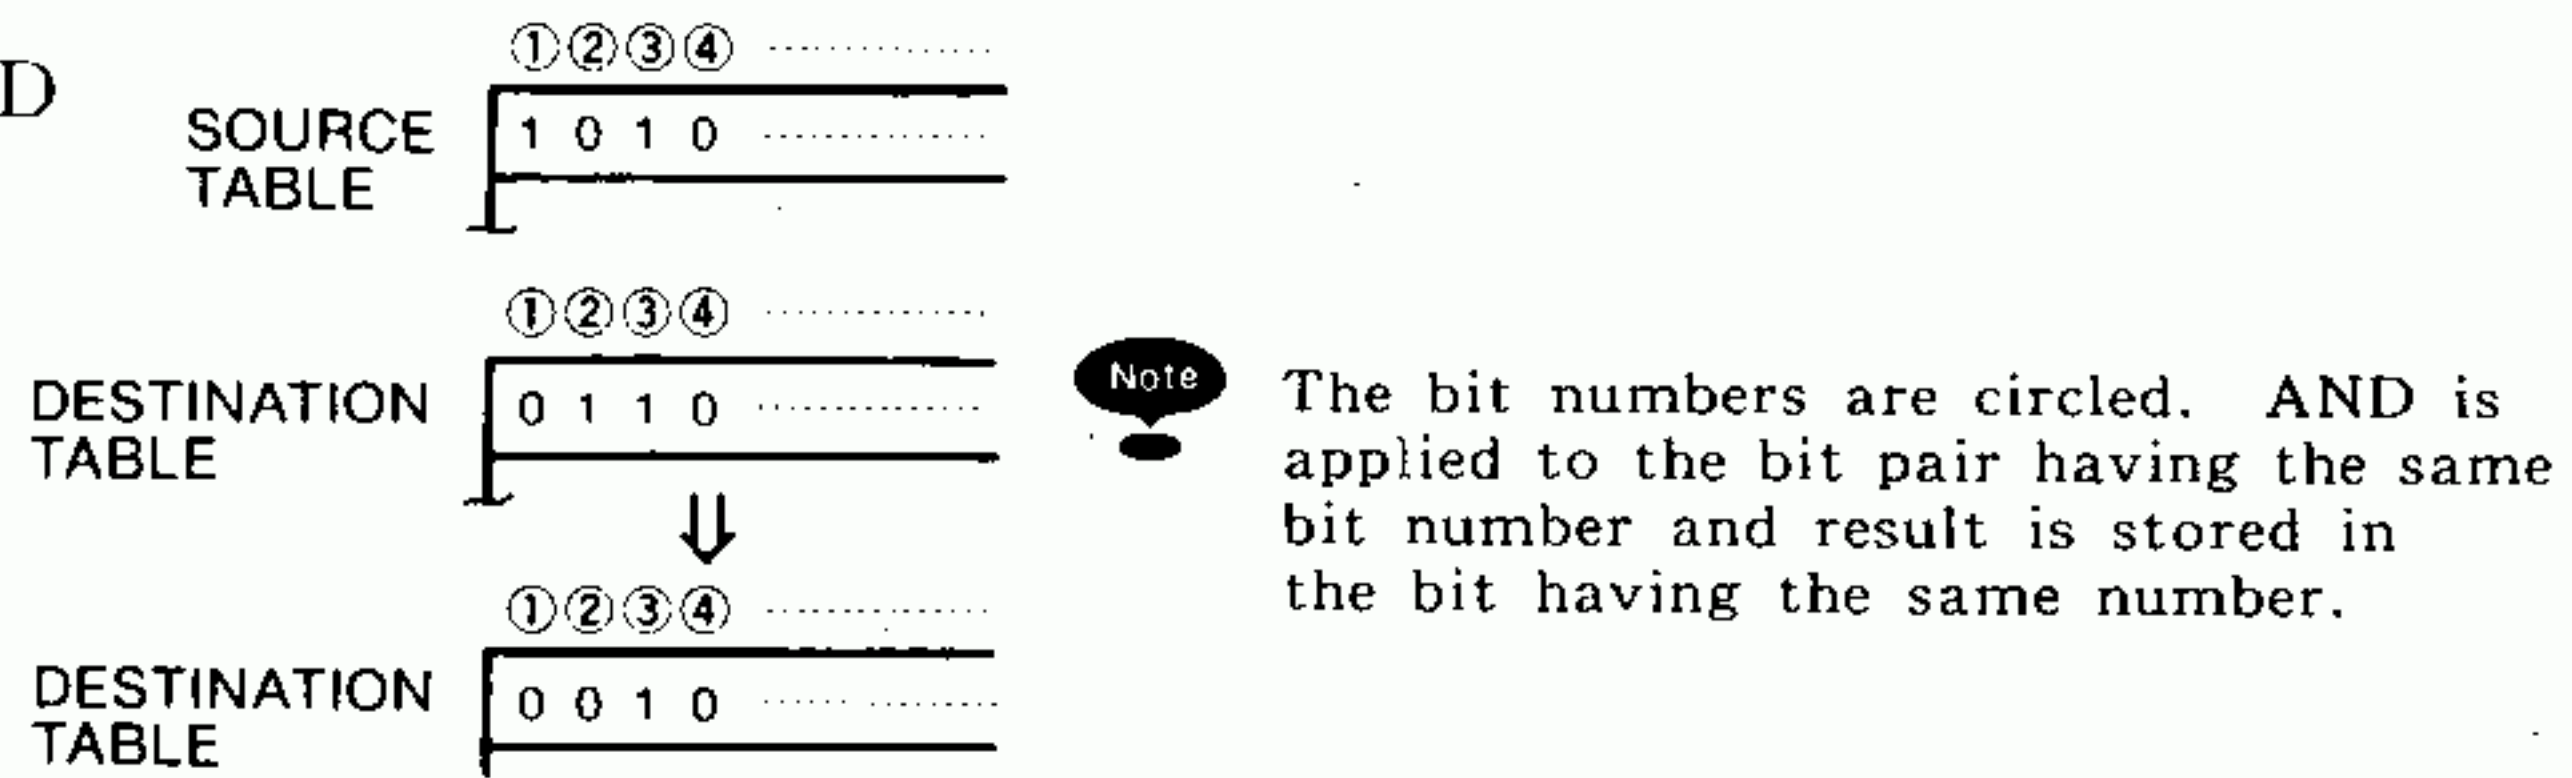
D

①②③④ ..........

SOURCE TABLE

1 0 1 0 ..........

①②③④ ..........

DESTINATION TABLE

0 1 1 0 ..........

⇓

①②③④ ..........

DESTINATION TABLE

0 0 1 0 ..........

Note

The bit numbers are circled. AND is applied to the bit pair having the same bit number and result is stored in the bit having the same number.